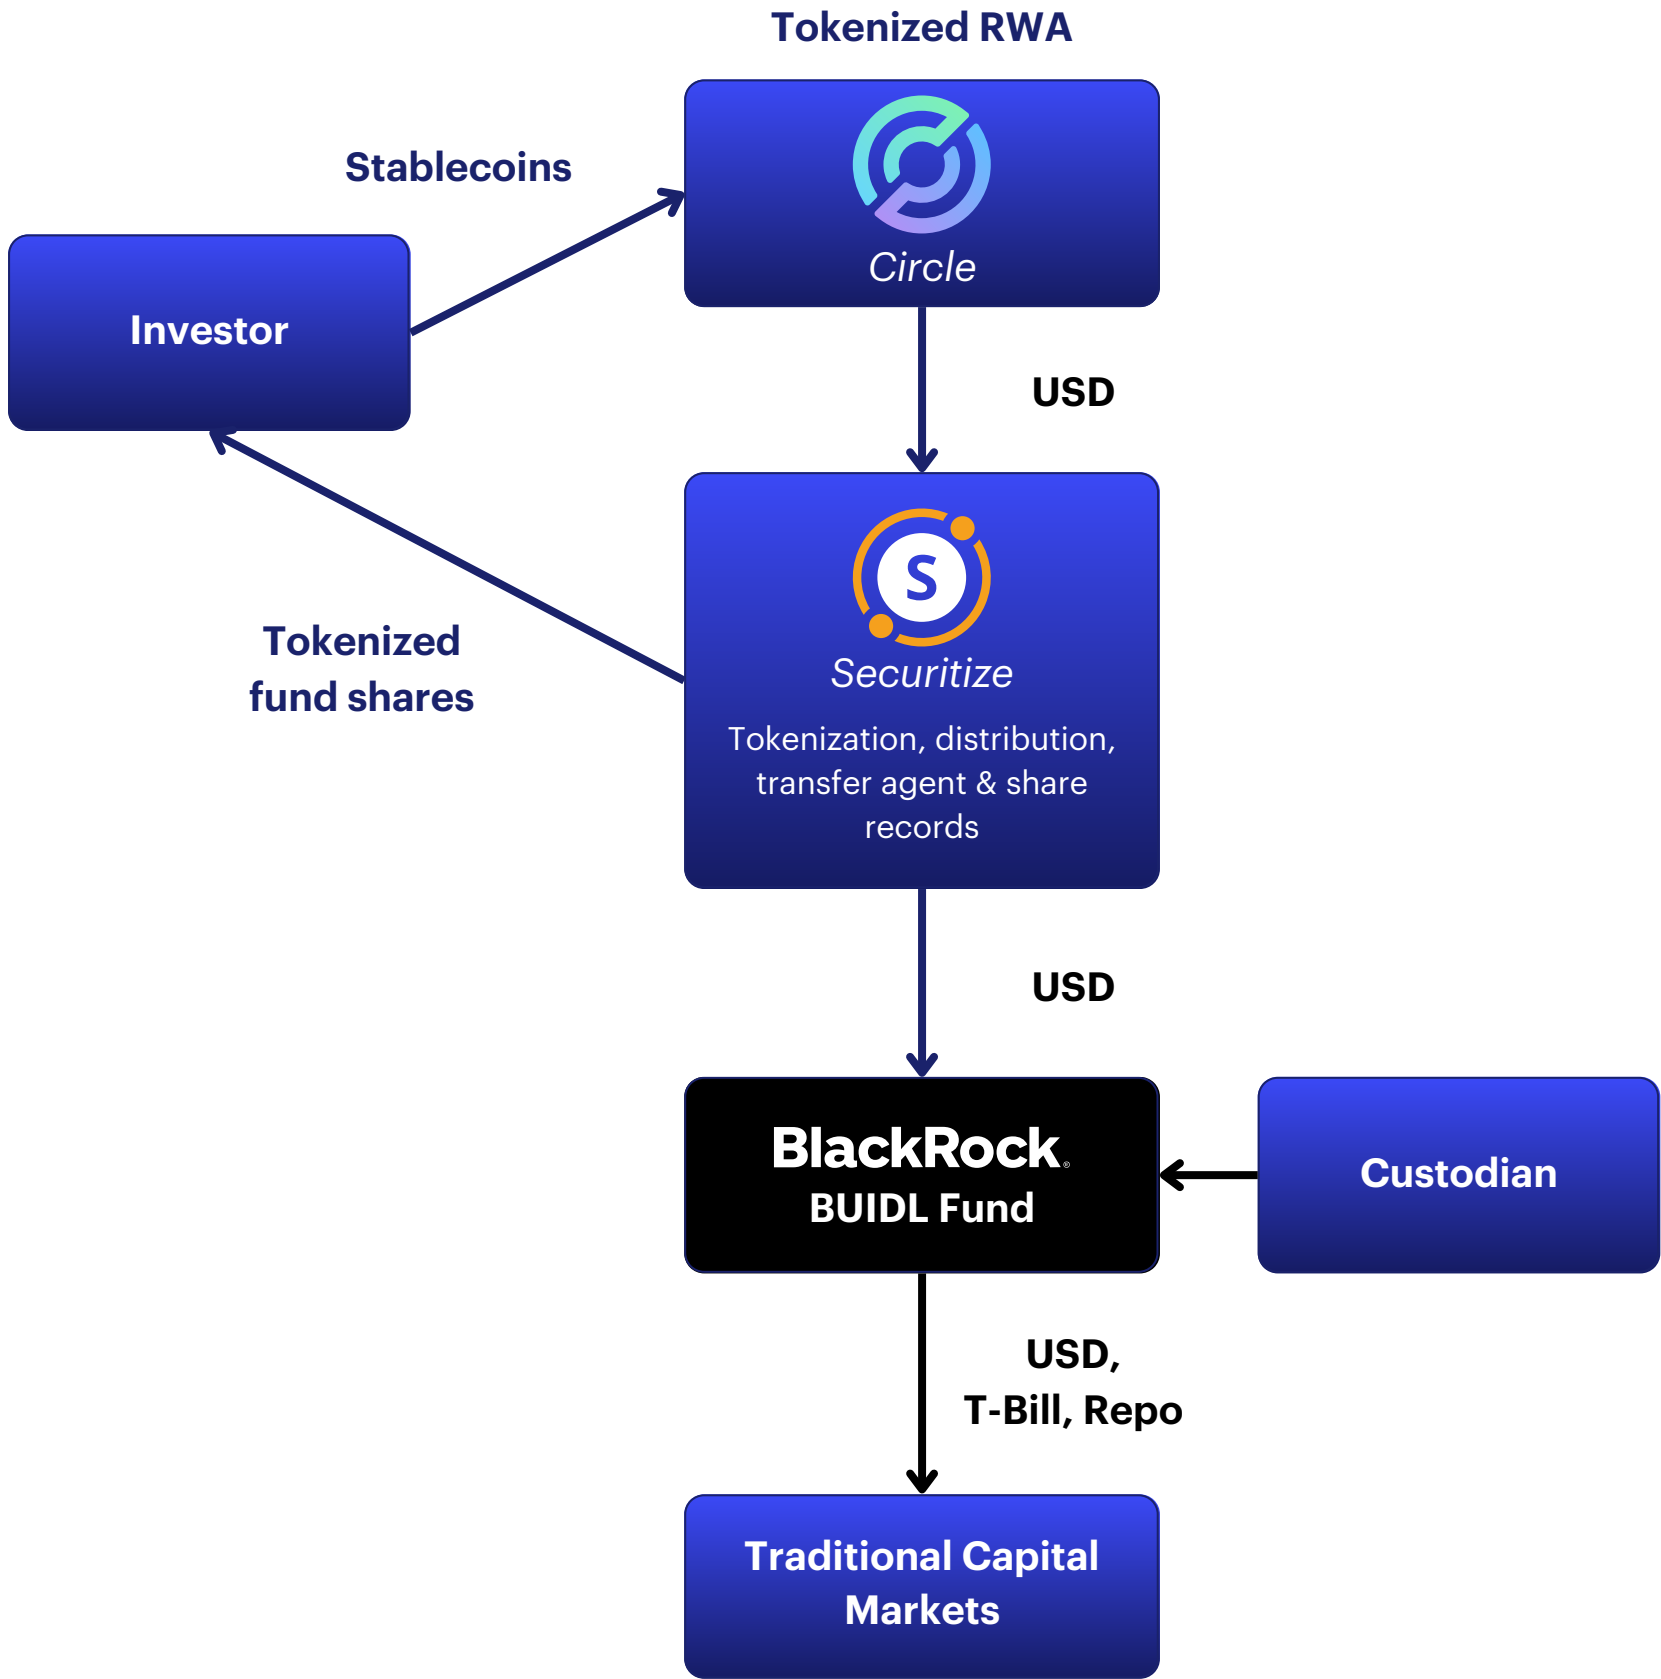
Tokenized RWA

Stablecoins

Circle

Investor

USD

Securitize

Tokenization, distribution, transfer agent & share records

Tokenized fund shares

USD

BlackRock.
BUIDL Fund

Custodian

USD,
T-Bill, Repo

Traditional Capital Markets